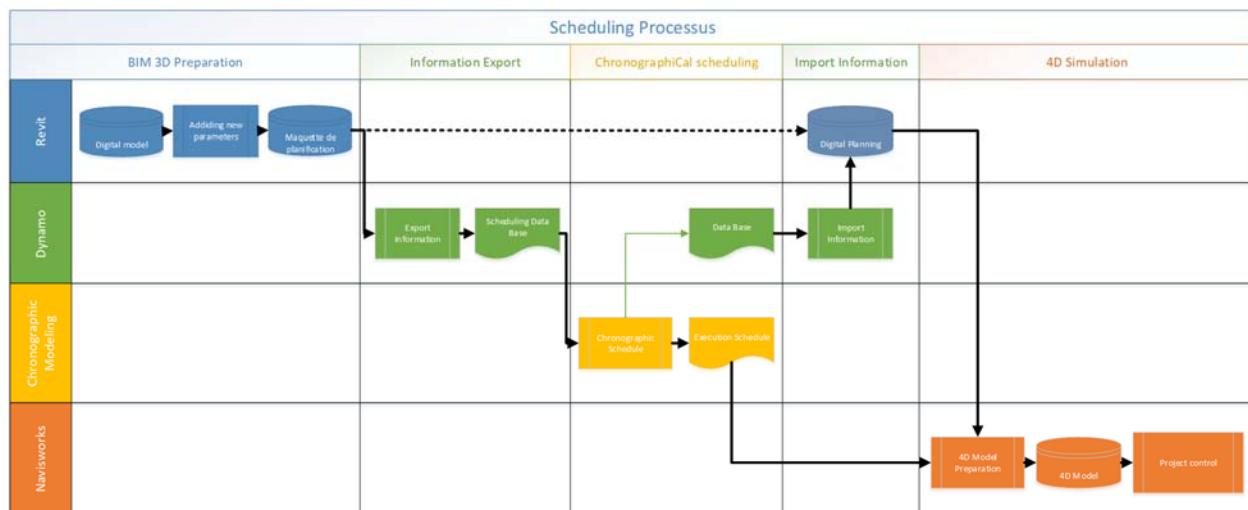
Scheduling Processus

BIM 3D Preparation

Information Export

ChronographiCal scheduling

Import Information

4D Simulation

Revit

Digital model

Addiding new parameters

Maquette de planification

Digital Planning

Dynamo

Export Information

Scheduling Data Base

Data Base

Import Information

Chronographic Modeling

Chronographic Schedule

Execution Schedule

Navisworks

4D Model Preparation

4D Model

Project control